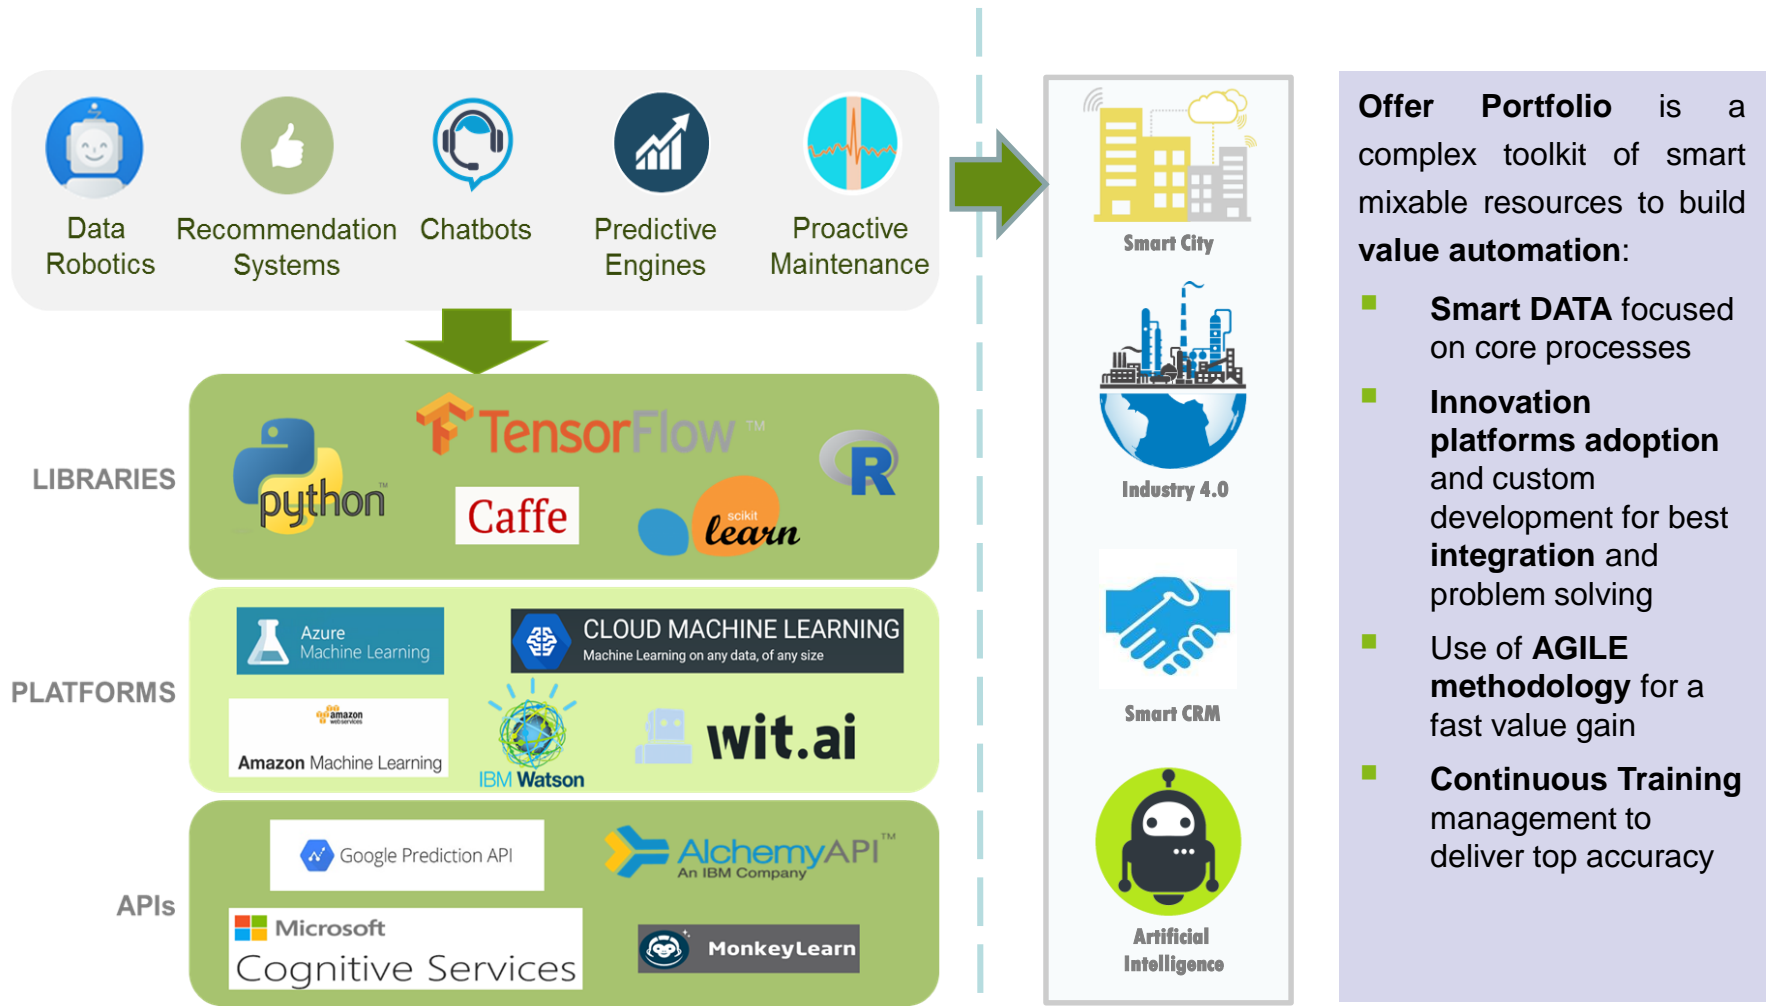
Data Robotics

Recommendation Systems

Chatbots

Predictive Engines

Proactive Maintenance

LIBRARIES

TensorFlow™

python

Caffe

scikit learn

R

PLATFORMS

Azure Machine Learning

CLOUD MACHINE LEARNING
Machine Learning on any data, of any size

amazon webservices

Amazon Machine Learning

IBM Watson

wit.ai

APIs

Google Prediction API

AlchemyAPI™
An IBM Company

Microsoft
Cognitive Services

MonkeyLearn

Smart City

Industry 4.0

Smart CRM

Artificial Intelligence

**Offer Portfolio** is a complex toolkit of smart mixable resources to build **value automation**:

**Smart DATA** focused on core processes

**Innovation platforms adoption** and custom development for best **integration** and problem solving

Use of **AGILE methodology** for a fast value gain

**Continuous Training** management to deliver top accuracy